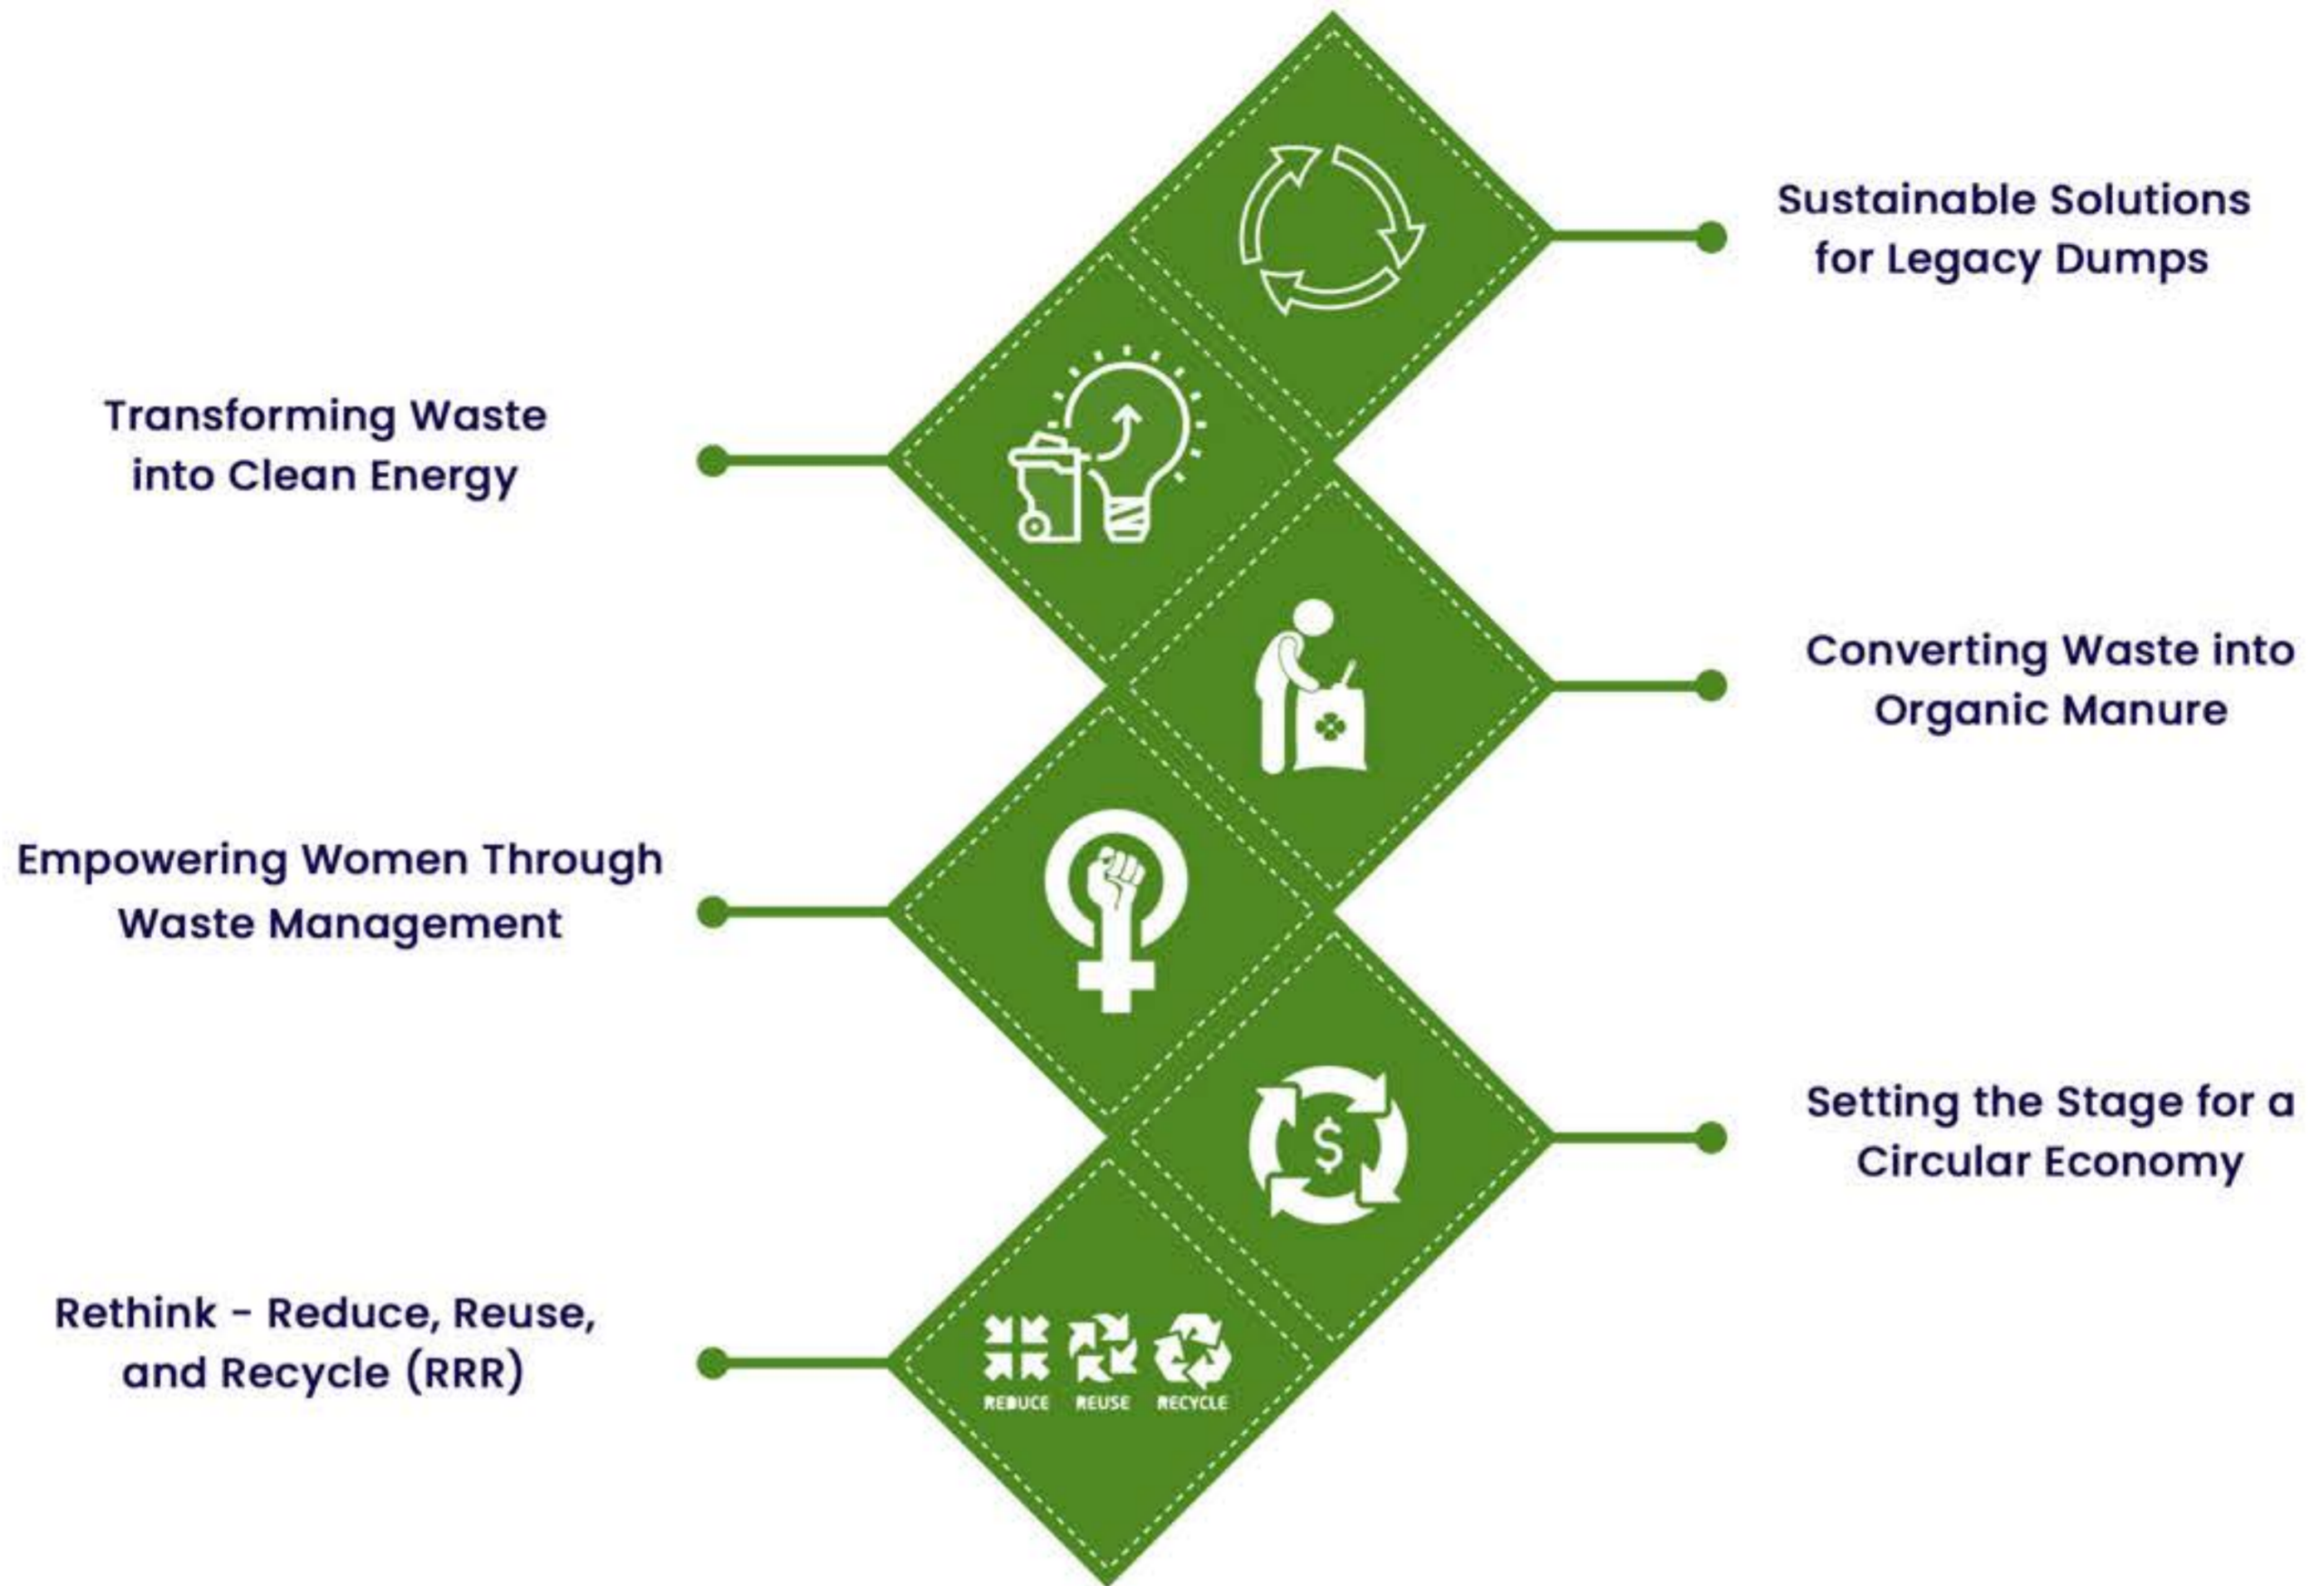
Sustainable Solutions for Legacy Dumps

Transforming Waste into Clean Energy

Converting Waste into Organic Manure

Empowering Women Through Waste Management

Setting the Stage for a Circular Economy

$

Rethink - Reduce, Reuse, and Recycle (RRR)

REDUCE REUSE RECYCLE